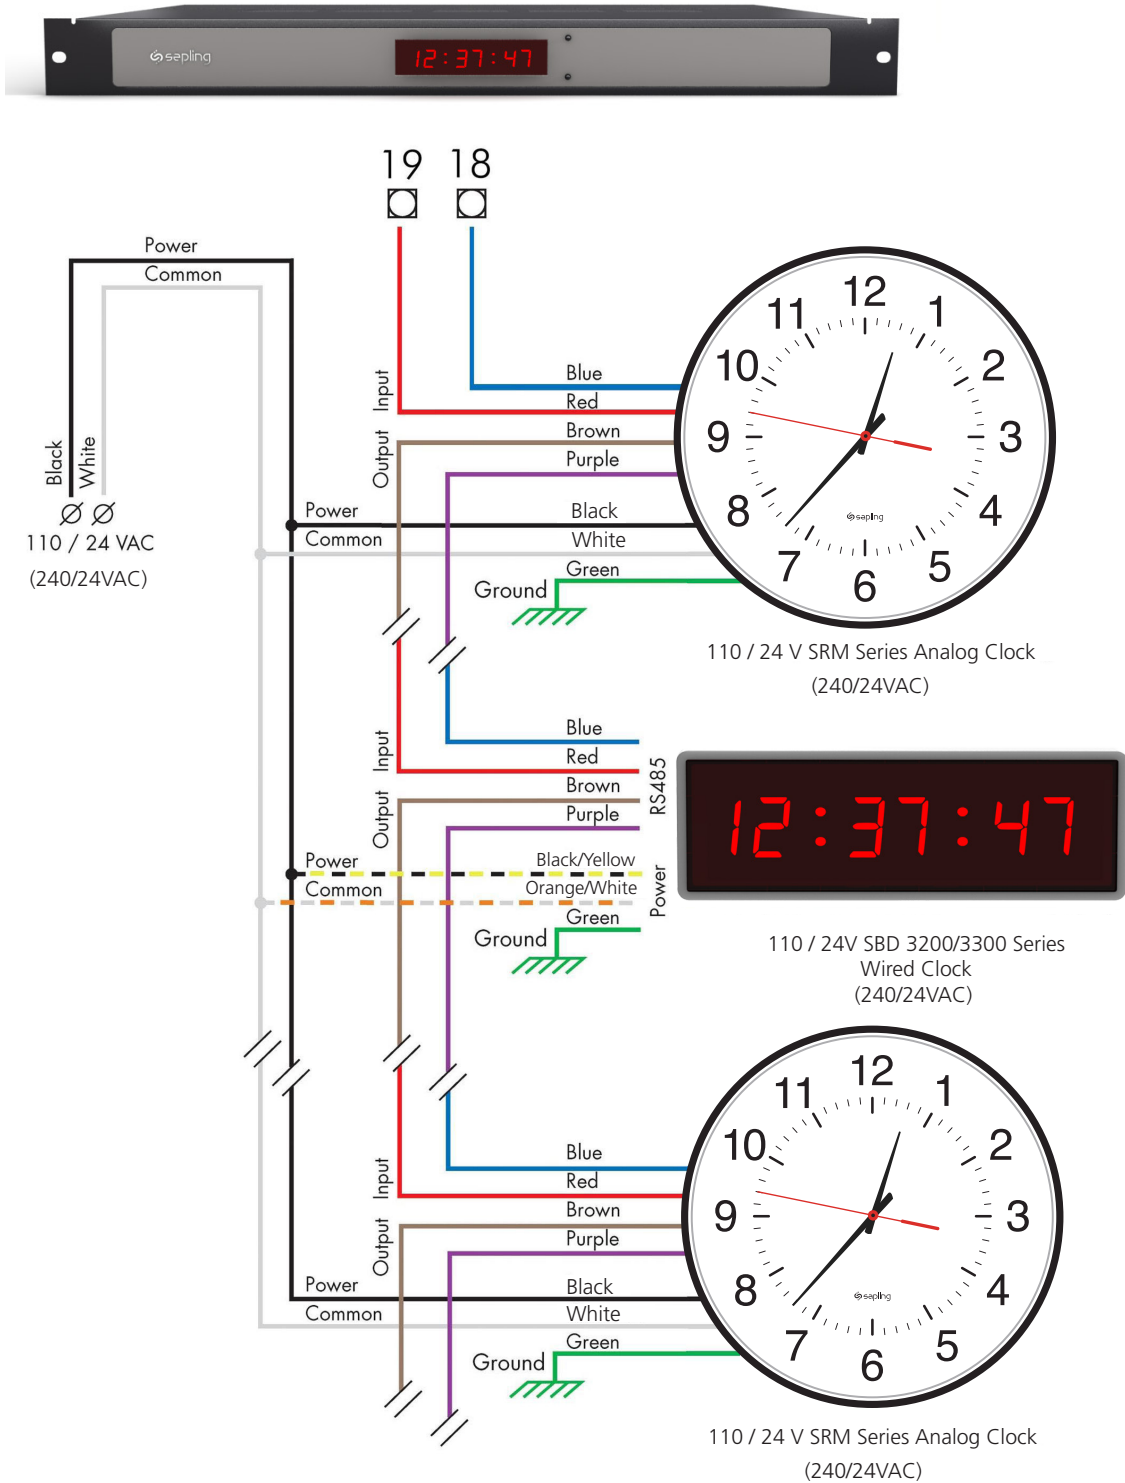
sapling

12:37:47

19 18

Power
Common

Black
White

110 / 24 VAC
(240/24VAC)

Input
Output

Blue
Red
Brown
Purple
Power
Black
Common
White
Green
Ground

12 1 2 3 4 5 6 7 8 9 10 11
sapling

110 / 24 V SRM Series Analog Clock
(240/24VAC)

Input
Output

Blue
Red
Brown
Purple
RS485
Power
Black/Yellow
Common
Orange/White
Green
Power
Ground

12:37:47

110 / 24V SBD 3200/3300 Series
Wired Clock
(240/24VAC)

12 1 2 3 4 5 6 7 8 9 10 11
sapling

Input
Output

Blue
Red
Brown
Purple
Power
Black
Common
White
Green
Ground

110 / 24 V SRM Series Analog Clock
(240/24VAC)